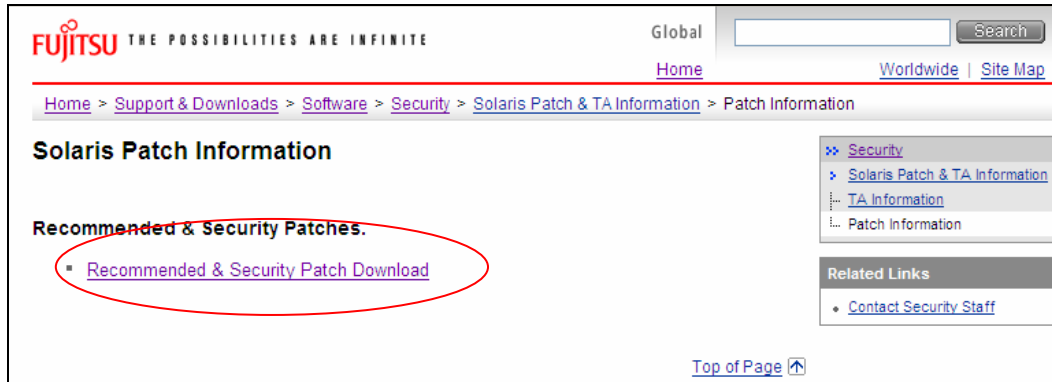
FUJITSU THE POSSIBILITIES ARE INFINITE

Global

Search

Home

Worldwide | Site Map

Home > Support & Downloads > Software > Security > Solaris Patch & TA Information > Patch Information

Solaris Patch Information

Security
Solaris Patch & TA Information
TA Information
Patch Information

Recommended & Security Patches.

Recommended & Security Patch Download

Related Links

Contact Security Staff

Top of Page